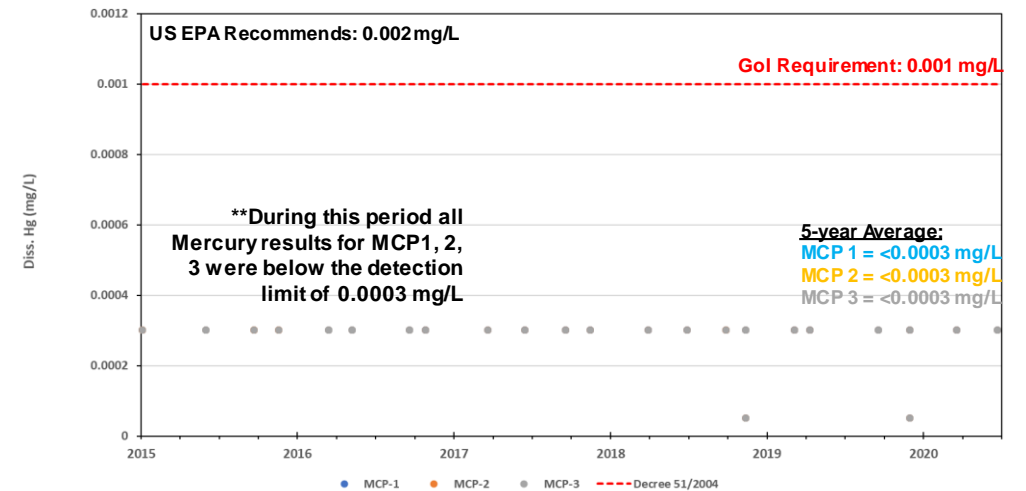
US EPA Recommends: 0.002 mg/L

GoI Requirement: 0.001 mg/L

**During this period all Mercury results for MCP1, 2, 3 were below the detection limit of 0.0003 mg/L

5-year Average:
MCP 1 = <0.0003 mg/L
MCP 2 = <0.0003 mg/L
MCP 3 = <0.0003 mg/L

Diss. Hg (mg/L)

0.0012
0.001
0.0008
0.0006
0.0004
0.0002
0

2015
2016
2017
2018
2019
2020

MCP-1
MCP-2
MCP-3
Decree 51/2004